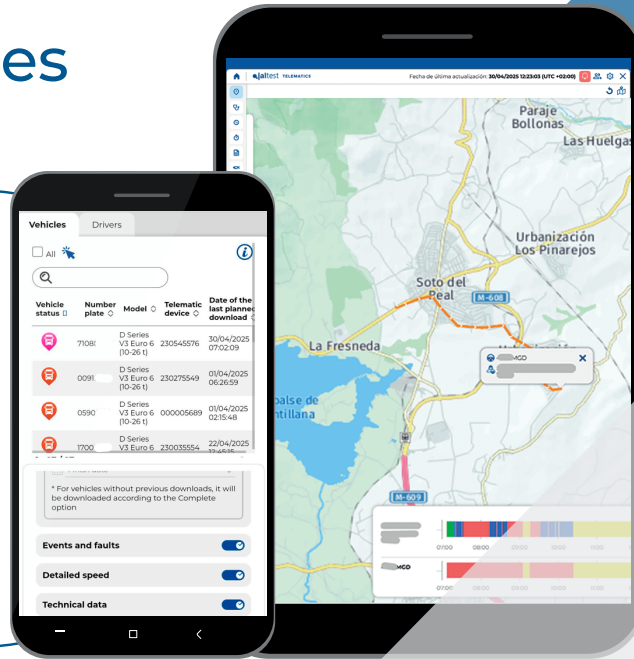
es

jaltest TELEMATICS

Fecha de última actualización: 30/04/2025 12:23:03 (UTC +02:00)

Paraje Bollonas

Las Huelgas

Urbanización Los Pinarejos

Soto del Real

M-608

La Fresneda

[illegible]MGD

Embalse de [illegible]ntillana

M-609

07:00 08:00

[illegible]MGD

07:00 08:00

Vehicles Drivers

All

Vehicle status | Number plate | Model | Telematic device | Date of the last planned download
---|---|---|---|---
 | 7108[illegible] | D Series V3 Euro 6 (10-26 t) | 2305455?6 | 30/04/2025 07:02:09
 | 0091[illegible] | D Series V3 Euro 6 (10-26 t) | 230275549 | 01/04/2025 06:26:59
 | 0590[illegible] | D Series V3 Euro 6 (10-26 t) | 000005689 | 01/04/2025 02:15:48
 | 1700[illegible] | D Series V3 Euro 6 | 230035554 | 22/04/2025

* For vehicles without previous downloads, it will be downloaded according to the Complete option

Events and faults

Detailed speed

Technical data